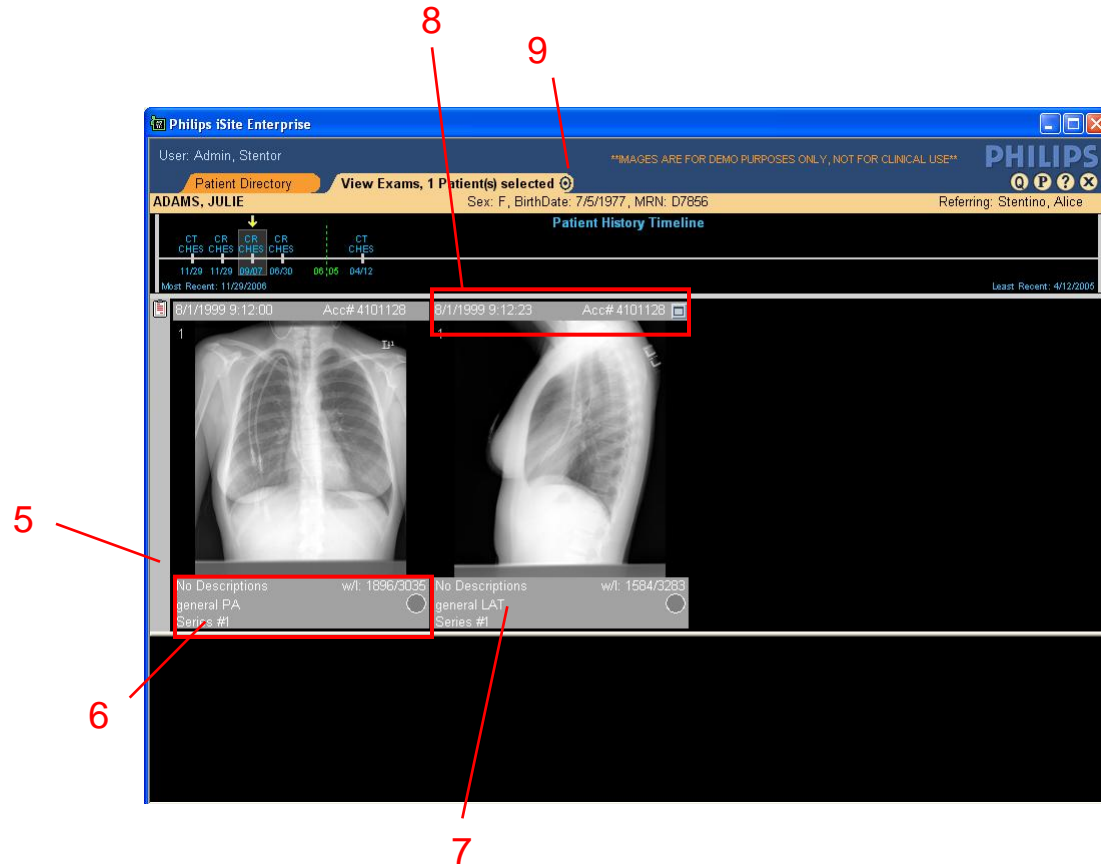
8

9

Philips iSite Enterprise

User: Admin, Stentor

**IMAGES ARE FOR DEMO PURPOSES ONLY, NOT FOR CLINICAL USE**

PHILIPS

Patient Directory

View Exams, 1 Patient(s) selected

ADAMS, JULIE

Sex: F, BirthDate: 7/5/1977, MRN: D7856

Referring: Stentino, Alice

Patient History Timeline

CT CHES 11/29

CR CHES 11/29

CR CHES 09/07

CR CHES 06/30

06/05

CT CHES 04/12

Most Recent: 11/29/2006

Least Recent: 4/12/2005

8/1/1999 9:12:00 Acc# 4101128

8/1/1999 9:12:23 Acc# 4101128

1

1

No Descriptions w/l: 1896/3035
general PA
Series #1

No Descriptions w/l: 1584/3283
general LAT
Series #1

5

6

7